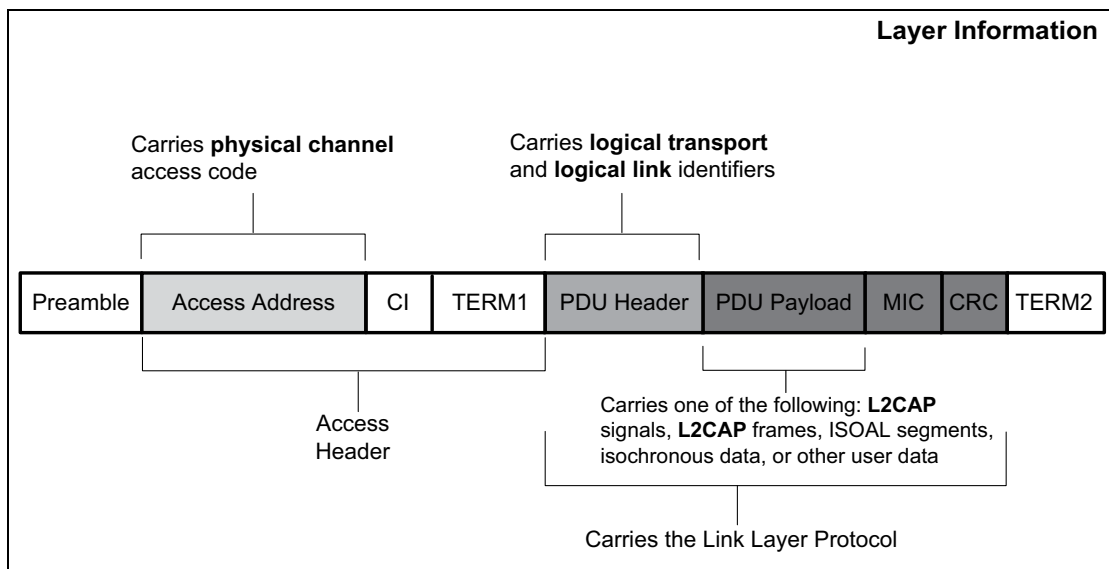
Layer Information

Carries physical channel access code

Carries logical transport and logical link identifiers

| Preamble | Access Address | CI | TERM1 | PDU Header | PDU Payload | MIC | CRC | TERM2 |
|---|---|---|---|---|---|---|---|---|

Access Header

Carries one of the following: L2CAP signals, L2CAP frames, ISOAL segments, isochronous data, or other user data

Carries the Link Layer Protocol